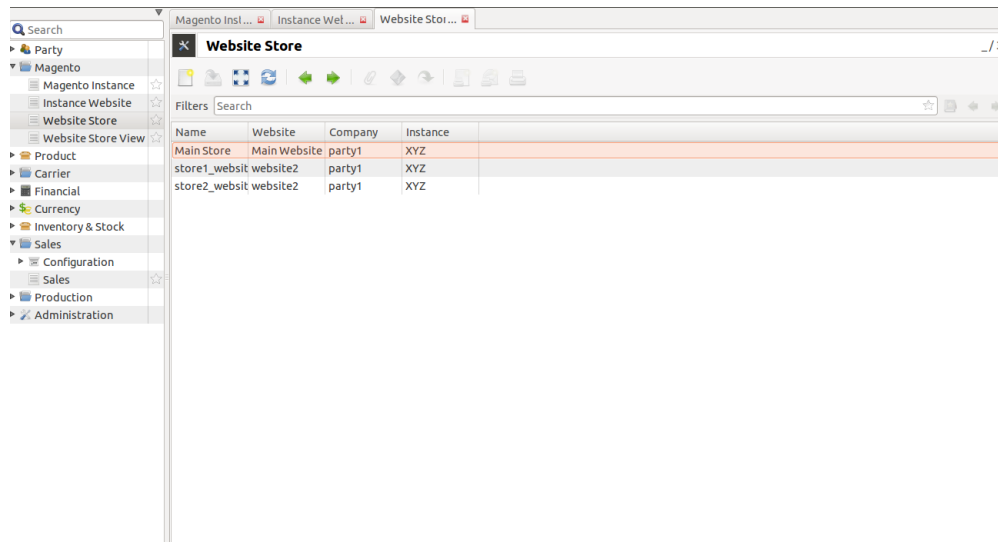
Search
Party
Magento
Magento Instance
Instance Website
Website Store
Website Store View
Product
Carrier
Financial
Currency
Inventory & Stock
Sales
Configuration
Sales
Production
Administration

Magento Inst...
Instance Web...
Website Stor...

Website Store

_/

Filters Search

| Name | Website | Company | Instance |
|---|---|---|---|
| Main Store | Main Website | party1 | XYZ |
| store1_websit | website2 | party1 | XYZ |
| store2_websit | website2 | party1 | XYZ |